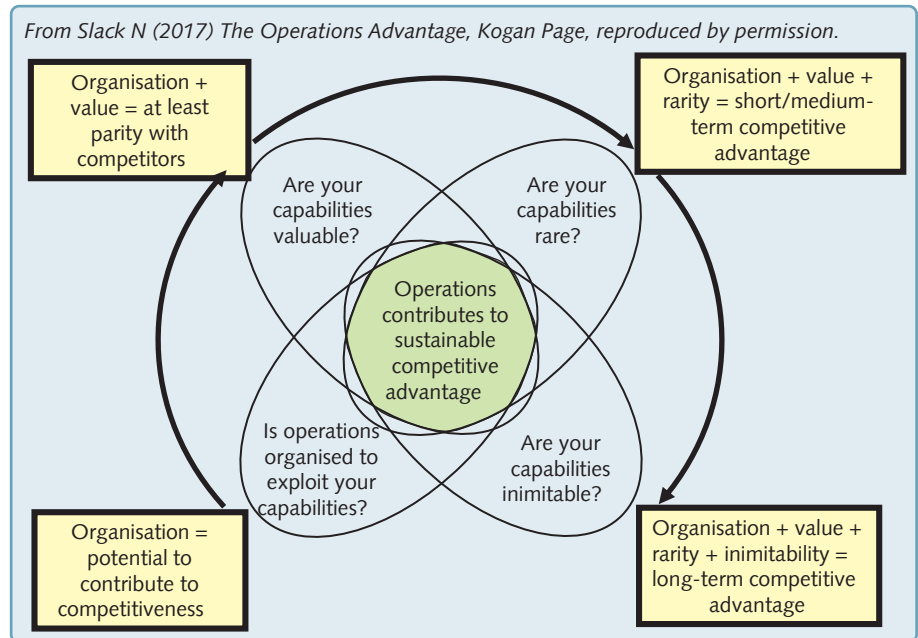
From Slack N (2017) The Operations Advantage, Kogan Page, reproduced by permission.

Organisation + value = at least parity with competitors

Organisation + value + rarity = short/medium-term competitive advantage

Are your capabilities valuable?

Are your capabilities rare?

Operations contributes to sustainable competitive advantage

Is operations organised to exploit your capabilities?

Are your capabilities inimitable?

Organisation = potential to contribute to competitiveness

Organisation + value + rarity + inimitability = long-term competitive advantage